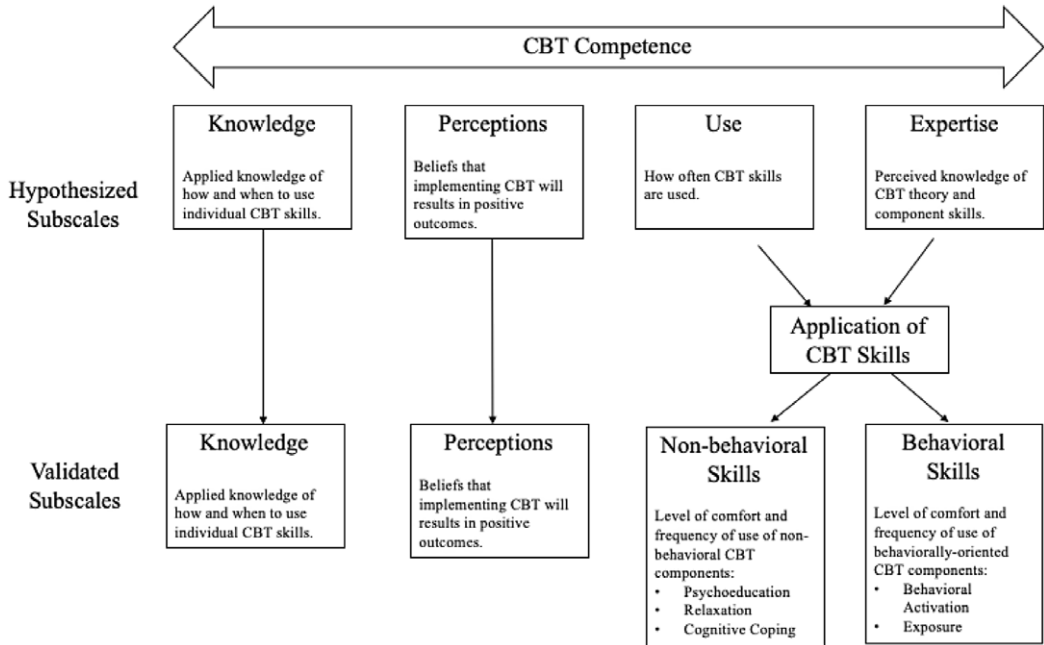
CBT Competence

Hypothesized Subscales

Knowledge

Applied knowledge of how and when to use individual CBT skills.

Perceptions

Beliefs that implementing CBT will results in positive outcomes.

Use

How often CBT skills are used.

Expertise

Perceived knowledge of CBT theory and component skills.

Application of CBT Skills

Validated Subscales

Knowledge

Applied knowledge of how and when to use individual CBT skills.

Perceptions

Beliefs that implementing CBT will results in positive outcomes.

Non-behavioral Skills

Level of comfort and frequency of use of non-behavioral CBT components:
• Psychoeducation
• Relaxation
• Cognitive Coping

Behavioral Skills

Level of comfort and frequency of use of behaviorally-oriented CBT components:
• Behavioral Activation
• Exposure